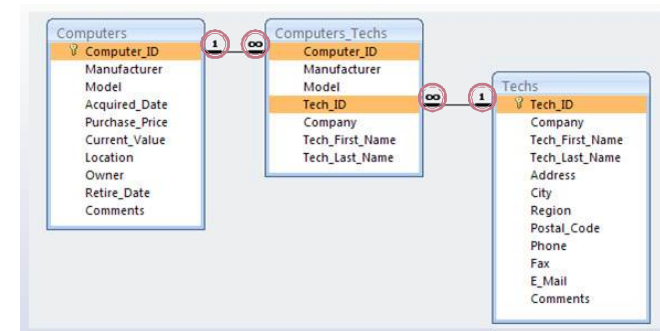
Computers
Computer_ID
Manufacturer
Model
Acquired_Date
Purchase_Price
Current_Value
Location
Owner
Retire_Date
Comments

1 ∞

Computers_Techs
Computer_ID
Manufacturer
Model
Tech_ID
Company
Tech_First_Name
Tech_Last_Name

∞ 1

Techs
Tech_ID
Company
Tech_First_Name
Tech_Last_Name
Address
City
Region
Postal_Code
Phone
Fax
E_Mail
Comments